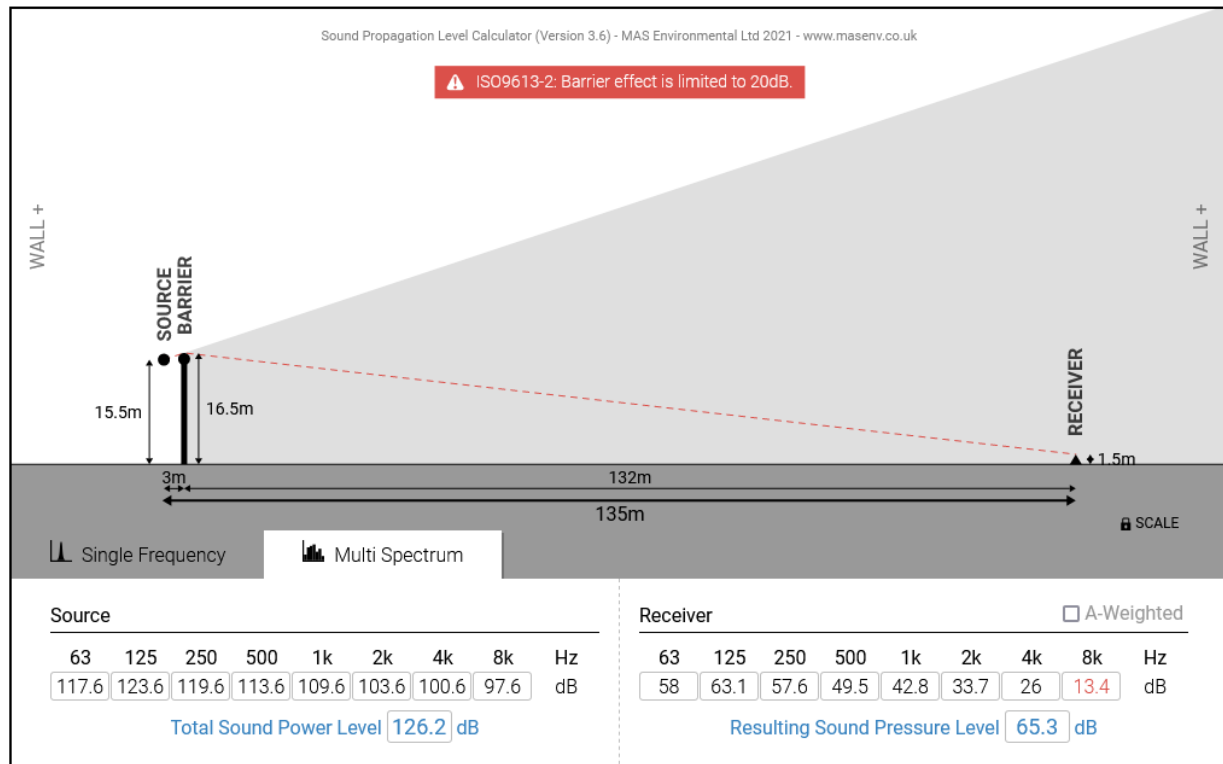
Sound Propagation Level Calculator (Version 3.6) - MAS Environmental Ltd 2021 - www.masenv.co.uk

ISO9613-2: Barrier effect is limited to 20dB.

WALL +

WALL +

SOURCE

BARRIER

RECEIVER

15.5m

16.5m

1.5m

3m

132m

135m

SCALE

Single Frequency

Multi Spectrum

Source

| 63 | 125 | 250 | 500 | 1k | 2k | 4k | 8k | Hz |
|---|---|---|---|---|---|---|---|---|
| 117.6 | 123.6 | 119.6 | 113.6 | 109.6 | 103.6 | 100.6 | 97.6 | dB |

Total Sound Power Level 126.2 dB

Receiver

A-Weighted

| 63 | 125 | 250 | 500 | 1k | 2k | 4k | 8k | Hz |
|---|---|---|---|---|---|---|---|---|
| 58 | 63.1 | 57.6 | 49.5 | 42.8 | 33.7 | 26 | 13.4 | dB |

Resulting Sound Pressure Level 65.3 dB